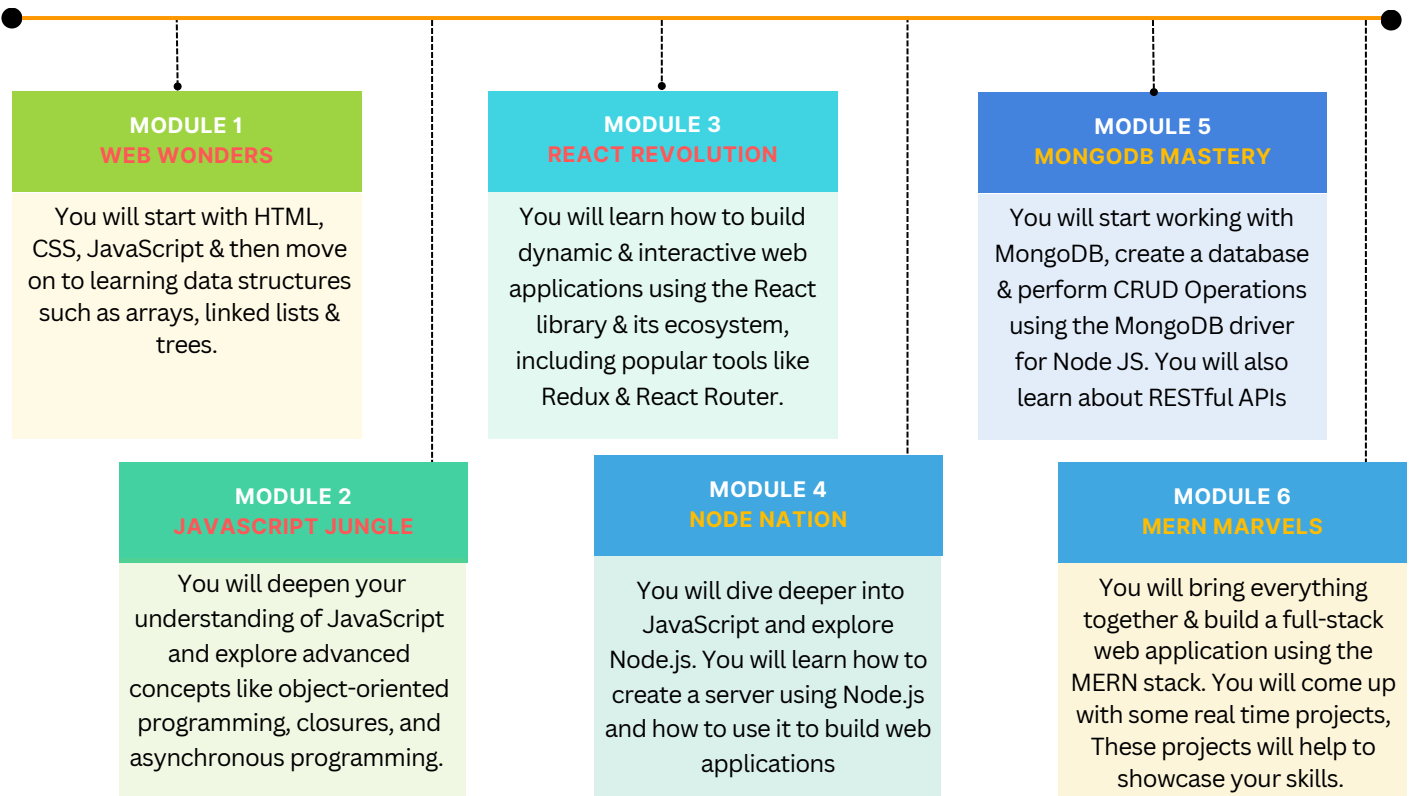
MODULE 1
WEB WONDERS

You will start with HTML, CSS, JavaScript & then move on to learning data structures such as arrays, linked lists & trees.

MODULE 2
JAVASCRIPT JUNGLE

You will deepen your understanding of JavaScript and explore advanced concepts like object-oriented programming, closures, and asynchronous programming.

MODULE 3
REACT REVOLUTION

You will learn how to build dynamic & interactive web applications using the React library & its ecosystem, including popular tools like Redux & React Router.

MODULE 4
NODE NATION

You will dive deeper into JavaScript and explore Node.js. You will learn how to create a server using Node.js and how to use it to build web applications

MODULE 5
MONGODB MASTERY

You will start working with MongoDB, create a database & perform CRUD Operations using the MongoDB driver for Node JS. You will also learn about RESTful APIs

MODULE 6
MERN MARVELS

You will bring everything together & build a full-stack web application using the MERN stack. You will come up with some real time projects, These projects will help to showcase your skills.